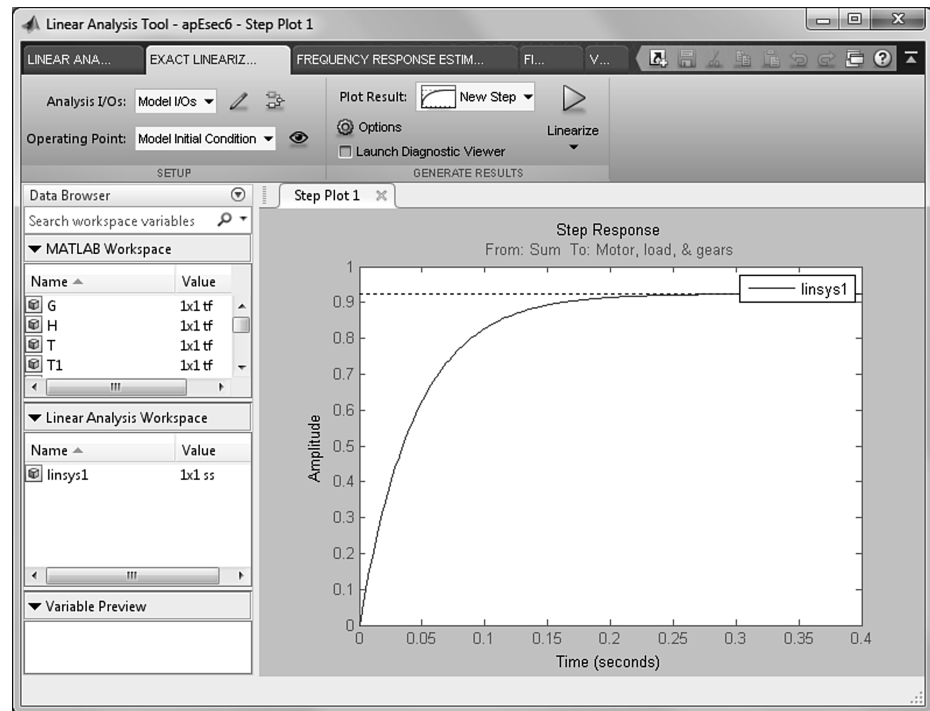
Linear Analysis Tool - apEsec6 - Step Plot 1

LINEAR ANA... EXACT LINEARIZ... FREQUENCY RESPONSE ESTIM... FI... V...

Analysis I/Os: Model I/Os
Operating Point: Model Initial Condition
SETUP

Plot Result: New Step
Options
Launch Diagnostic Viewer
Linearize
GENERATE RESULTS

Data Browser
Search workspace variables
▼ MATLAB Workspace

| Name ▲ | Value |
|---|---|
| G | 1x1 tf |
| H | 1x1 tf |
| T | 1x1 tf |
| T1 | 1x1 tf |

▼ Linear Analysis Workspace

| Name ▲ | Value |
|---|---|
| linsys1 | 1x1 ss |

▼ Variable Preview

Step Plot 1

Step Response
From: Sum To: Motor, load, & gears

linsys1

Amplitude
1
0.9
0.8
0.7
0.6
0.5
0.4
0.3
0.2
0.1
0

0 0.05 0.1 0.15 0.2 0.25 0.3 0.35 0.4
Time (seconds)